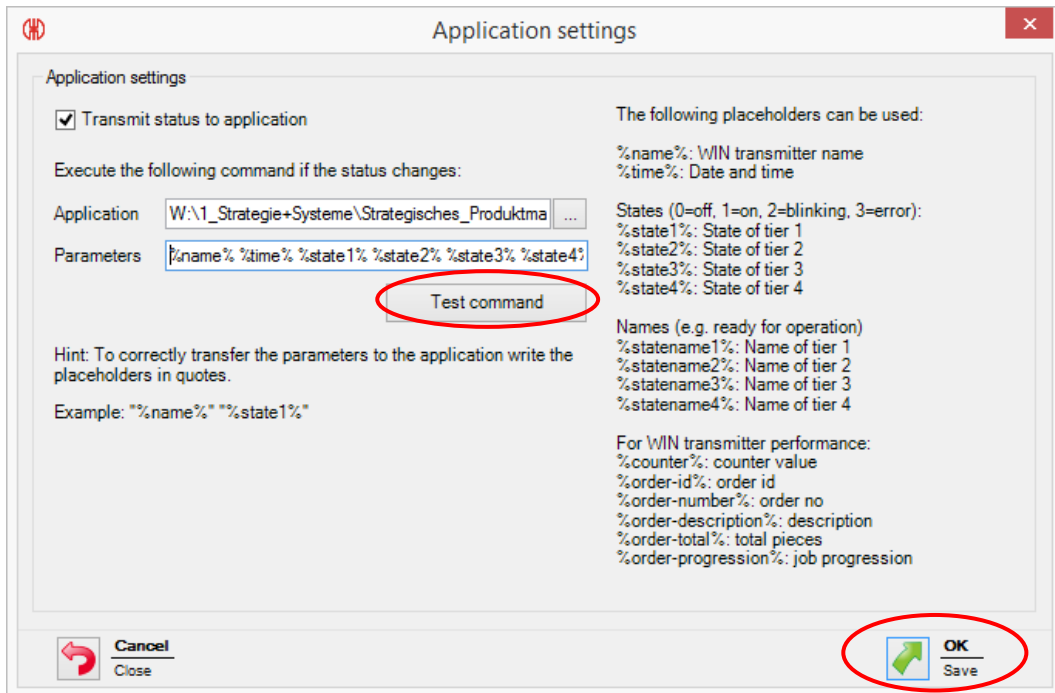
Application settings

Application settings

Transmit status to application

Execute the following command if the status changes:

Application W:\1_Strategie+Systeme\Strategisches_Produktma ...

Parameters %name% %time% %state1% %state2% %state3% %state4%

Test command

Hint: To correctly transfer the parameters to the application write the placeholders in quotes.

Example: "%name%" "%state1%"

The following placeholders can be used:

%name%: WIN transmitter name
%time%: Date and time

States (0=off, 1=on, 2=blinking, 3=error):
%state1%: State of tier 1
%state2%: State of tier 2
%state3%: State of tier 3
%state4%: State of tier 4

Names (e.g. ready for operation)
%statename1%: Name of tier 1
%statename2%: Name of tier 2
%statename3%: Name of tier 3
%statename4%: Name of tier 4

For WIN transmitter performance:
%counter%: counter value
%order-id%: order id
%order-number%: order no
%order-description%: description
%order-total%: total pieces
%order-progression%: job progression

Cancel
Close

OK
Save